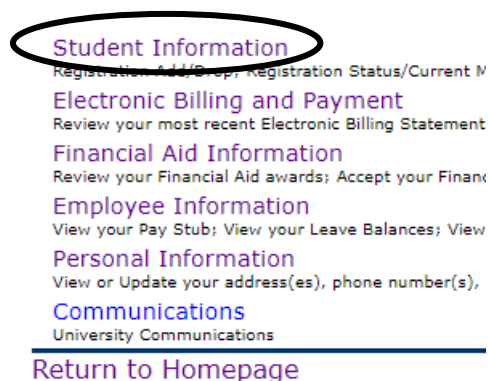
Student Information
Registration Add/Drop; Registration Status/Current M

Electronic Billing and Payment
Review your most recent Electronic Billing Statement

Financial Aid Information
Review your Financial Aid awards; Accept your Financ

Employee Information
View your Pay Stub; View your Leave Balances; View

Personal Information
View or Update your address(es), phone number(s),

Communications
University Communications

Return to Homepage